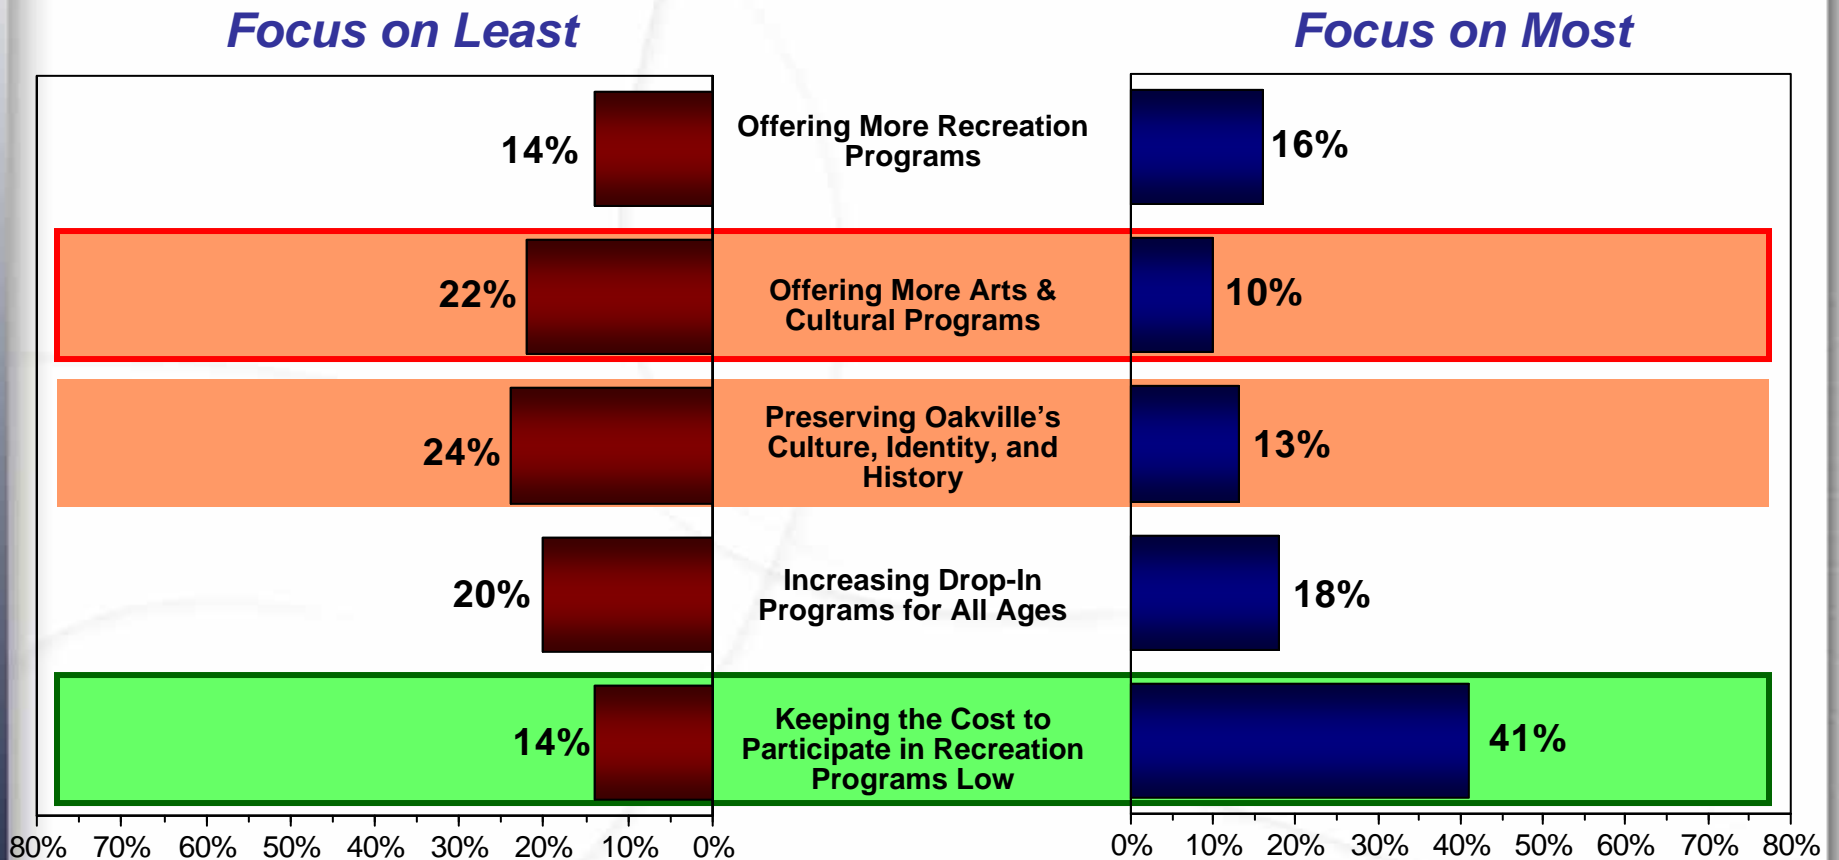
Focus on Least

Focus on Most

14%

Offering More Recreation Programs

16%

22%

Offering More Arts & Cultural Programs

10%

24%

Preserving Oakville's Culture, Identity, and History

13%

20%

Increasing Drop-In Programs for All Ages

18%

14%

Keeping the Cost to Participate in Recreation Programs Low

41%

80% 70% 60% 50% 40% 30% 20% 10% 0%

0% 10% 20% 30% 40% 50% 60% 70% 80%